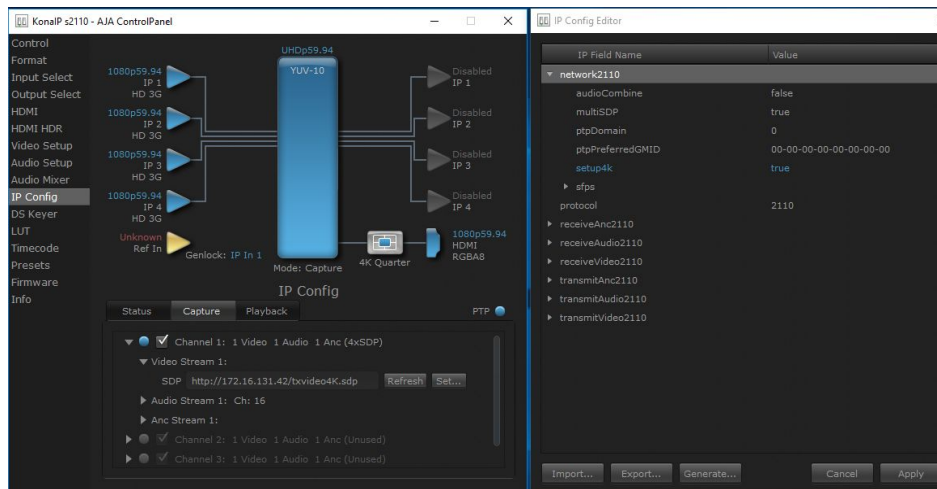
KonaIP s2110 - AJA ControlPanel

Control
Format
Input Select
Output Select
HDMI
HDMI HDR
Video Setup
Audio Setup
Audio Mixer
IP Config
DS Keyer
LUT
Timecode
Presets
Firmware
Info

UHDp59.94
YUV-10

1080p59.94
IP 1
HD 3G

1080p59.94
IP 2
HD 3G

1080p59.94
IP 3
HD 3G

1080p59.94
IP 4
HD 3G

Unknown
Ref In

Genlock: IP In 1

Mode: Capture

Disabled
IP 1

Disabled
IP 2

Disabled
IP 3

Disabled
IP 4

4K Quarter

1080p59.94
HDMI
RGBA8

IP Config

Status | Capture | Playback | PTP

Channel 1: 1 Video 1 Audio 1 Anc (4xSDP)
Video Stream 1:
SDP http://172.16.131.42/txvideo4K.sdp Refresh Set...
Audio Stream 1: Ch: 16
Anc Stream 1:
Channel 2: 1 Video 1 Audio 1 Anc (Unused)
Channel 3: 1 Video 1 Audio 1 Anc (Unused)

IP Config Editor

| IP Field Name | Value |
|---|---|
| network2110 | |
| audioCombine | false |
| multiSDP | true |
| ptpDomain | 0 |
| ptpPreferredGMID | 00-00-00-00-00-00-00-00 |
| setup4k | true |
| sfps | |
| protocol | 2110 |
| receiveAnc2110 | |
| receiveAudio2110 | |
| receiveVideo2110 | |
| transmitAnc2110 | |
| transmitAudio2110 | |
| transmitVideo2110 | |

Import... Export... Generate... Cancel Apply